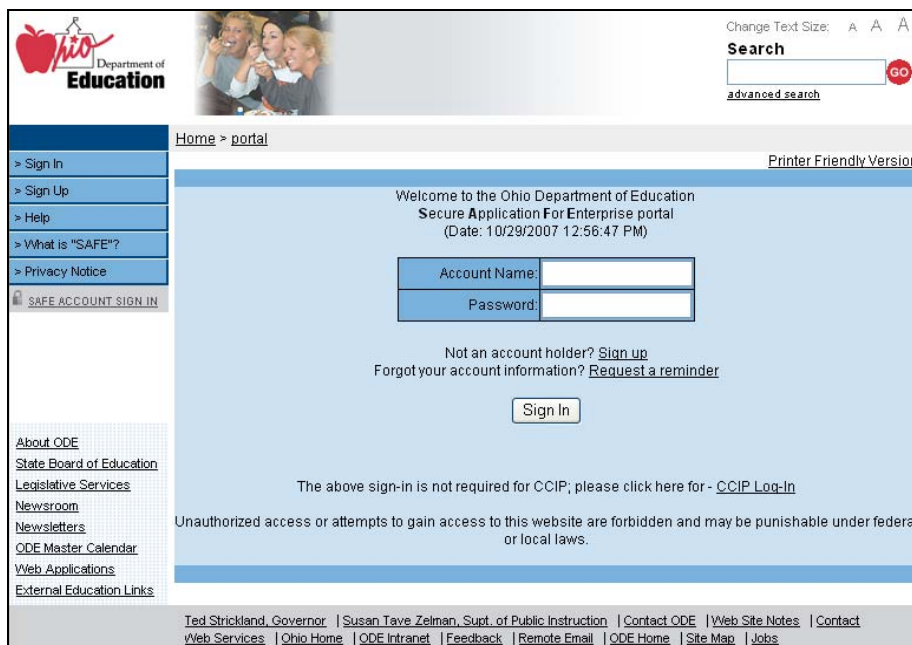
Ohio Department of Education

Change Text Size: A A A
Search
GO
advanced search

Home > portal

Printer Friendly Version

> Sign In
> Sign Up
> Help
> What is "SAFE"?
> Privacy Notice
SAFE ACCOUNT SIGN IN

Welcome to the Ohio Department of Education
Secure Application For Enterprise portal
(Date: 10/29/2007 12:56:47 PM)

| Account Name: | |
|---|---|
| Password: | |

Not an account holder? Sign up
Forgot your account information? Request a reminder

Sign In

About ODE
State Board of Education
Legislative Services
Newsroom
Newsletters
ODE Master Calendar
Web Applications
External Education Links

The above sign-in is not required for CCIP; please click here for - CCIP Log-In

Unauthorized access or attempts to gain access to this website are forbidden and may be punishable under federa or local laws.

Ted Strickland, Governor | Susan Tave Zelman, Supt. of Public Instruction | Contact ODE | Web Site Notes | Contact Web Services | Ohio Home | ODE Intranet | Feedback | Remote Email | ODE Home | Site Map | Jobs